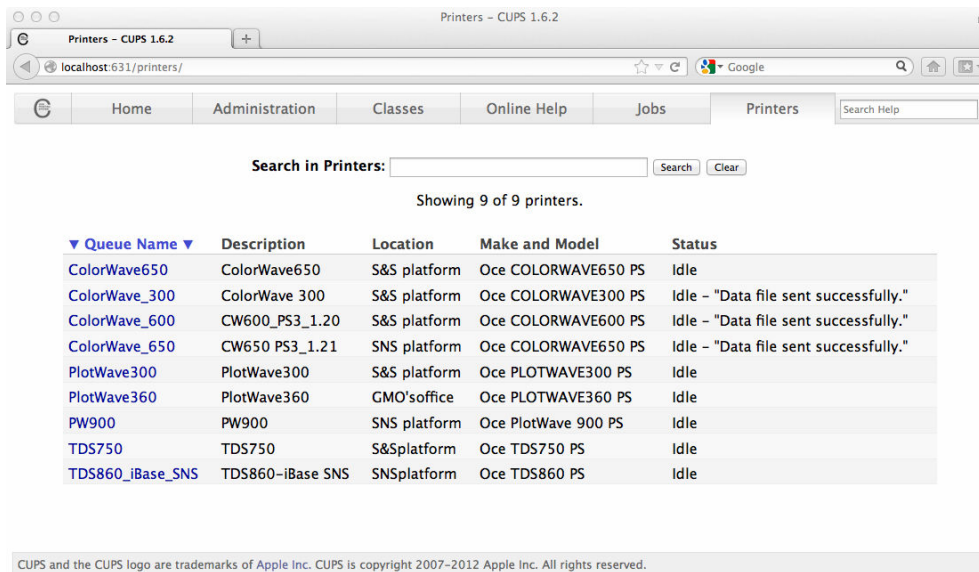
Printers – CUPS 1.6.2

Printers – CUPS 1.6.2

localhost:631/printers/

Google

Home | Administration | Classes | Online Help | Jobs | Printers | Search Help

Search in Printers: Search Clear

Showing 9 of 9 printers.

| ▼ Queue Name ▼ | Description | Location | Make and Model | Status |
|---|---|---|---|---|
| ColorWave650 | ColorWave650 | S&S platform | Oce COLORWAVE650 PS | Idle |
| ColorWave_300 | ColorWave 300 | S&S platform | Oce COLORWAVE300 PS | Idle – "Data file sent successfully." |
| ColorWave_600 | CW600_PS3_1.20 | S&S platform | Oce COLORWAVE600 PS | Idle – "Data file sent successfully." |
| ColorWave_650 | CW650 PS3_1.21 | SNS platform | Oce COLORWAVE650 PS | Idle – "Data file sent successfully." |
| PlotWave300 | PlotWave300 | S&S platform | Oce PLOTWAVE300 PS | Idle |
| PlotWave360 | PlotWave360 | GMO'soffice | Oce PLOTWAVE360 PS | Idle |
| PW900 | PW900 | SNS platform | Oce PlotWave 900 PS | Idle |
| TDS750 | TDS750 | S&Splatform | Oce TDS750 PS | Idle |
| TDS860_iBase_SNS | TDS860-iBase SNS | SNSplatform | Oce TDS860 PS | Idle |

CUPS and the CUPS logo are trademarks of Apple Inc. CUPS is copyright 2007-2012 Apple Inc. All rights reserved.